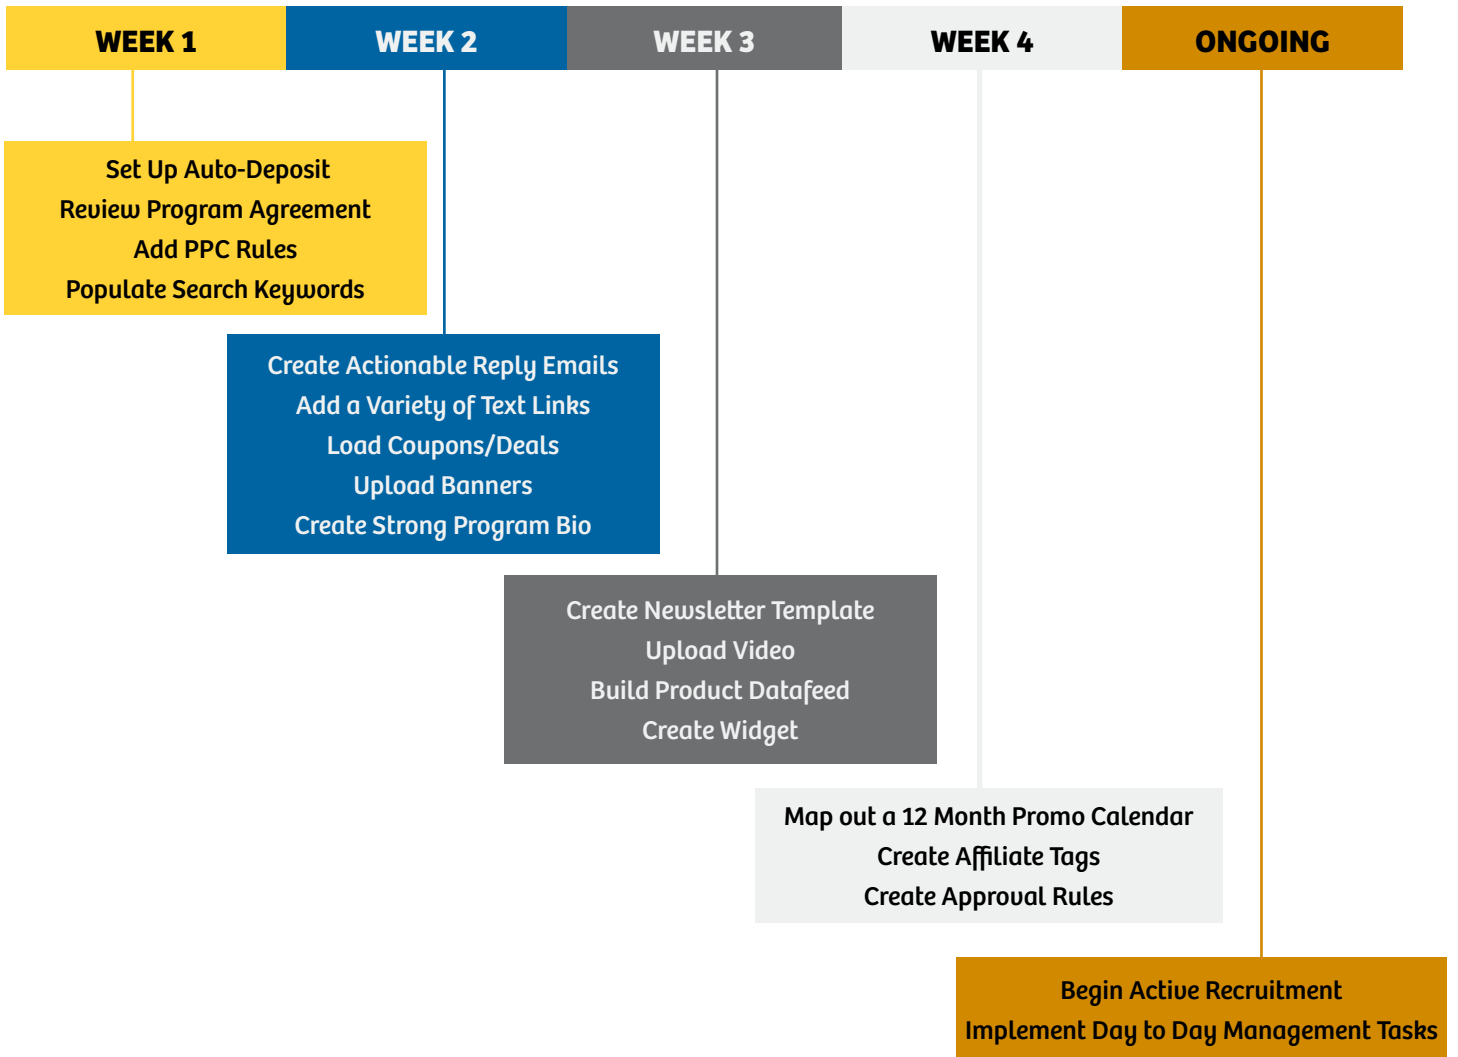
WEEK 1

WEEK 2

WEEK 3

WEEK 4

ONGOING

Set Up Auto-Deposit
Review Program Agreement
Add PPC Rules
Populate Search Keywords

Create Actionable Reply Emails
Add a Variety of Text Links
Load Coupons/Deals
Upload Banners
Create Strong Program Bio

Create Newsletter Template
Upload Video
Build Product Datafeed
Create Widget

Map out a 12 Month Promo Calendar
Create Affiliate Tags
Create Approval Rules

Begin Active Recruitment
Implement Day to Day Management Tasks